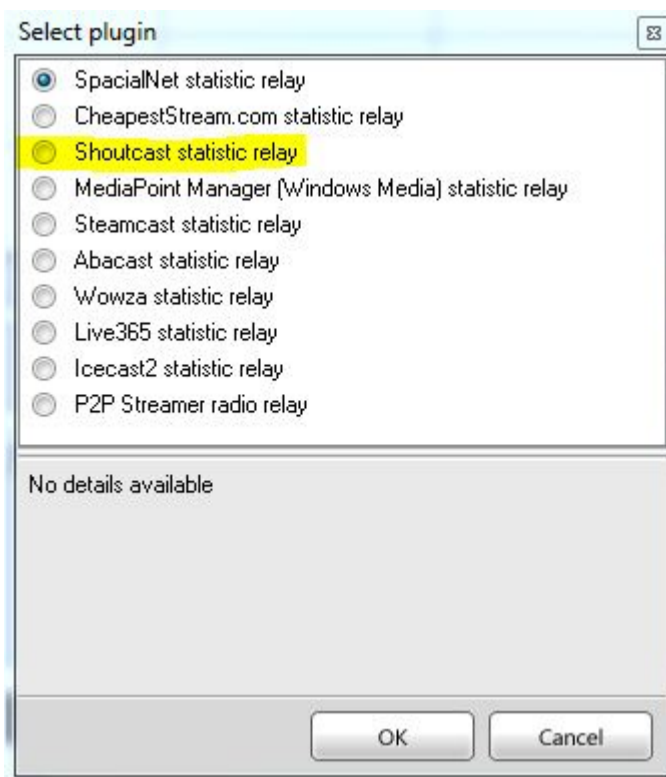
Select plugin

SpacialNet statistic relay
CheapestStream.com statistic relay
Shoutcast statistic relay
MediaPoint Manager (Windows Media) statistic relay
Steamcast statistic relay
Abacast statistic relay
Wowza statistic relay
Live365 statistic relay
Icecast2 statistic relay
P2P Streamer radio relay

No details available

OK
Cancel